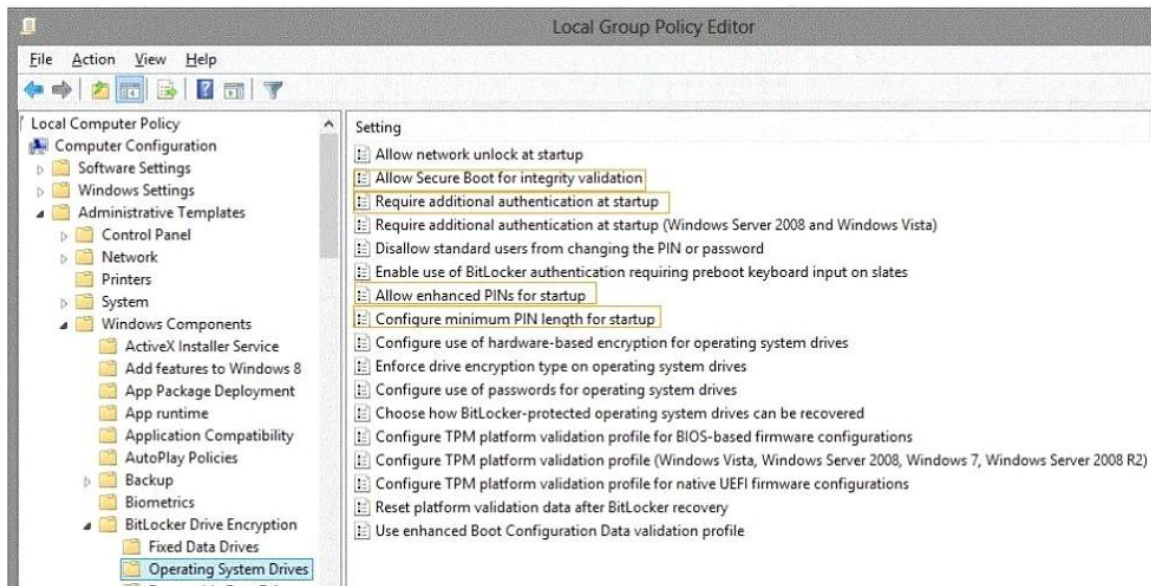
Local Group Policy Editor

File Action View Help

Local Computer Policy
Computer Configuration
Software Settings
Windows Settings
Administrative Templates
Control Panel
Network
Printers
System
Windows Components
ActiveX Installer Service
Add features to Windows 8
App Package Deployment
App runtime
Application Compatibility
AutoPlay Policies
Backup
Biometrics
BitLocker Drive Encryption
Fixed Data Drives
Operating System Drives
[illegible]

Setting
Allow network unlock at startup
Allow Secure Boot for integrity validation
Require additional authentication at startup
Require additional authentication at startup (Windows Server 2008 and Windows Vista)
Disallow standard users from changing the PIN or password
Enable use of BitLocker authentication requiring preboot keyboard input on slates
Allow enhanced PINs for startup
Configure minimum PIN length for startup
Configure use of hardware-based encryption for operating system drives
Enforce drive encryption type on operating system drives
Configure use of passwords for operating system drives
Choose how BitLocker-protected operating system drives can be recovered
Configure TPM platform validation profile for BIOS-based firmware configurations
Configure TPM platform validation profile (Windows Vista, Windows Server 2008, Windows 7, Windows Server 2008 R2)
Configure TPM platform validation profile for native UEFI firmware configurations
Reset platform validation data after BitLocker recovery
Use enhanced Boot Configuration Data validation profile